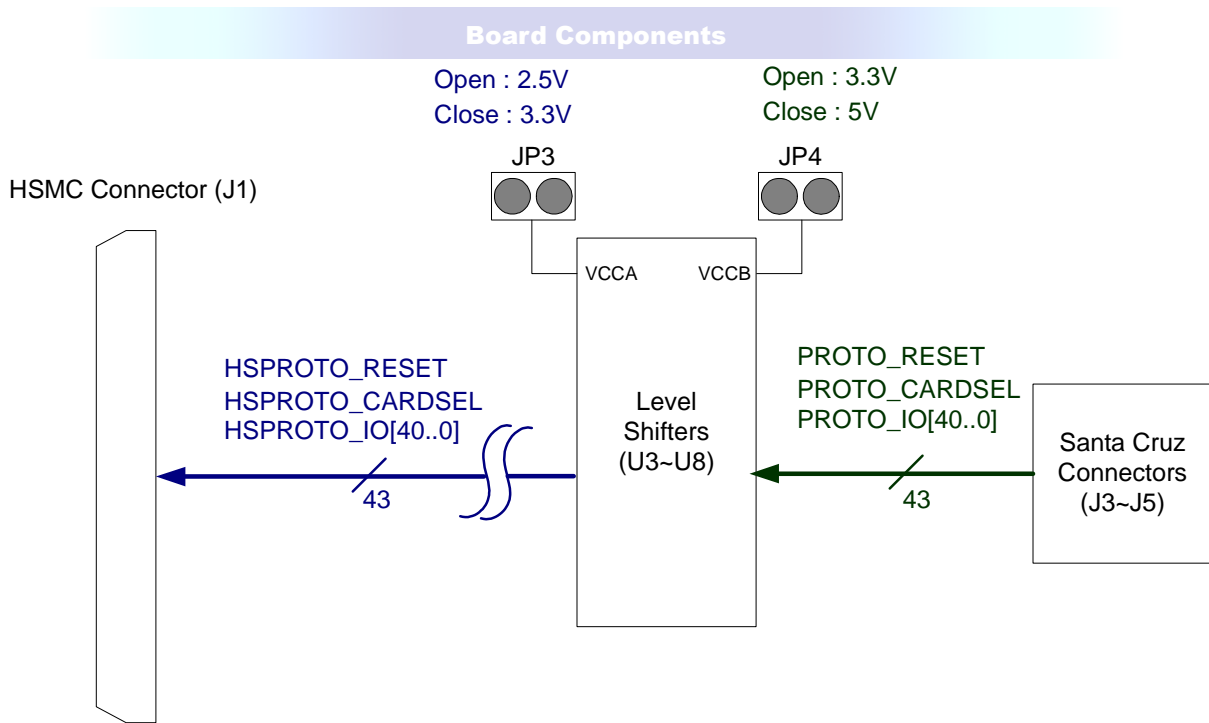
Board Components

Open : 2.5V
Close : 3.3V

Open : 3.3V
Close : 5V

JP3

JP4

HSMC Connector (J1)

VCCA

VCCB

HSPROTO_RESET
HSPROTO_CARDSEL
HSPROTO_IO[40..0]

43

Level Shifters (U3~U8)

PROTO_RESET
PROTO_CARDSEL
PROTO_IO[40..0]

43

Santa Cruz Connectors (J3~J5)